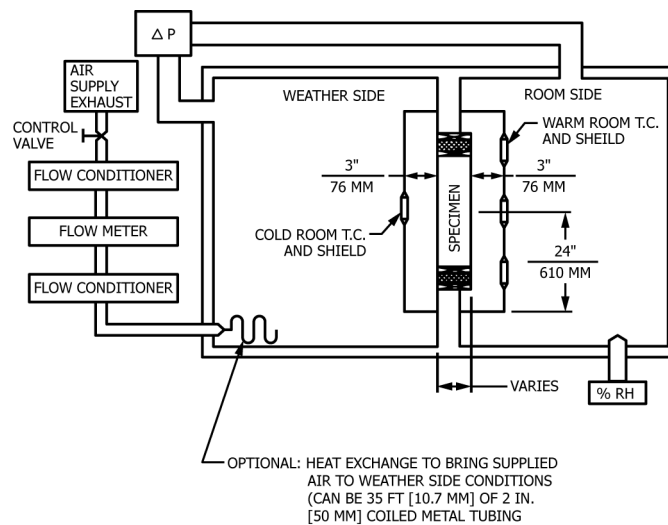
$\Delta$ P

AIR SUPPLY EXHAUST

CONTROL VALVE

FLOW CONDITIONER

FLOW METER

FLOW CONDITIONER

WEATHER SIDE

ROOM SIDE

WARM ROOM T.C. AND SHEILD

3"
76 MM

3"
76 MM

SPECIMEN

COLD ROOM T.C. AND SHIELD

24"
610 MM

VARIES

% RH

OPTIONAL: HEAT EXCHANGE TO BRING SUPPLIED AIR TO WEATHER SIDE CONDITIONS (CAN BE 35 FT [10.7 MM] OF 2 IN. [50 MM] COILED METAL TUBING